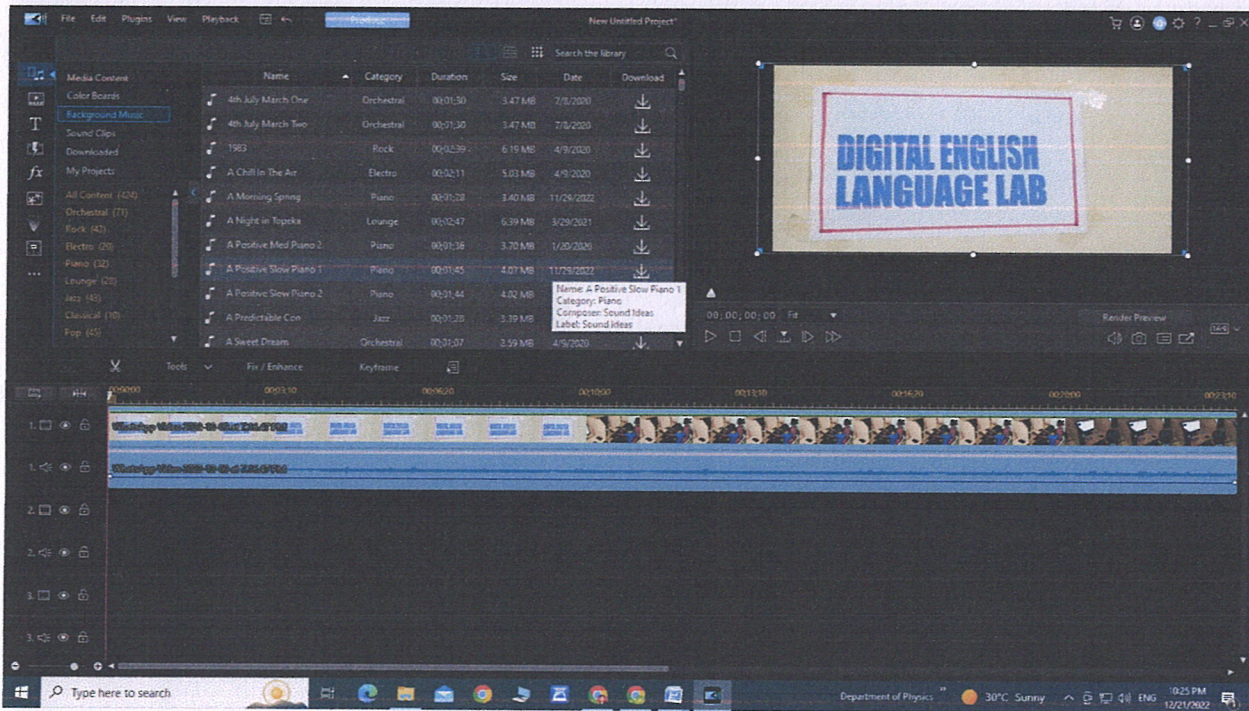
File Edit Plugins View Playback Produce New Untitled Project*

Search the library

Media Content
Color Boards
Background Music
Sound Clips
Downloaded
My Projects

All Content (424)
Orchestral (71)
Rock (43)
Electro (20)
Piano (32)
Lounge (20)
Jazz (45)
Classical (10)
Pop (45)

| Name | Category | Duration | Size | Date | Download |
|---|---|---|---|---|---|
| 4th July March One | Orchestral | 00;01;30 | 3.47 MB | 7/8/2020 | |
| 4th July March Two | Orchestral | 00;01;30 | 3.47 MB | 7/8/2020 | |
| 1983 | Rock | 00;02;39 | 6.19 MB | 4/9/2020 | |
| A Chill In The Air | Electro | 00;02;11 | 5.03 MB | 4/9/2020 | |
| A Morning Spring | Piano | 00;01;28 | 3.40 MB | 11/29/2022 | |
| A Night in Topeka | Lounge | 00;02;47 | 6.39 MB | 3/29/2021 | |
| A Positive Med Piano 2 | Piano | 00;01;36 | 3.70 MB | 1/20/2020 | |
| A Positive Slow Piano 1 | Piano | 00;01;45 | 4.07 MB | 11/29/2022 | |
| A Positive Slow Piano 2 | Piano | 00;01;44 | 4.02 MB | | |
| A Predictable Con | Jazz | 00;01;28 | 3.39 MB | | |
| A Sweet Dream | Orchestral | 00;01;07 | 3.59 MB | 4/9/2020 | |

Name: A Positive Slow Piano 1
Category: Piano
Composer: Sound Ideas
Label: Sound Ideas

DIGITAL ENGLISH LANGUAGE LAB

00;00;00;00 Fit
Render Preview
16:9

Tools Fix / Enhance Keyframe

00;00;00 00;03;10 00;06;20 00;10;00 00;13;10 00;16;20 00;20;00 00;23;10

1. 2. 3.

WhatsApp Video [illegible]
WhatsApp Video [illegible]

Type here to search
Department of Physics 30°C Sunny ENG 10:25 PM 12/21/2022